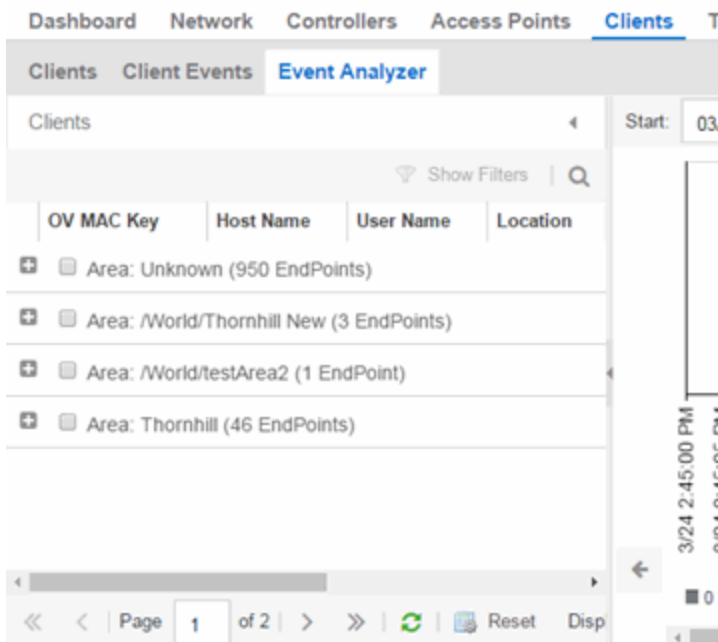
Dashboard Network Controllers Access Points Clients T

Clients Client Events Event Analyzer

Clients

Start: 03

Show Filters

| OV MAC Key | Host Name | User Name | Location |
|---|---|---|---|
| Area: Unknown (950 EndPoints) | | | |
| Area: /World/Thornhill New (3 EndPoints) | | | |
| Area: /World/testArea2 (1 EndPoint) | | | |
| Area: Thornhill (46 EndPoints) | | | |

3/24 2:45:00 PM

0

Page 1 of 2 Reset Disp